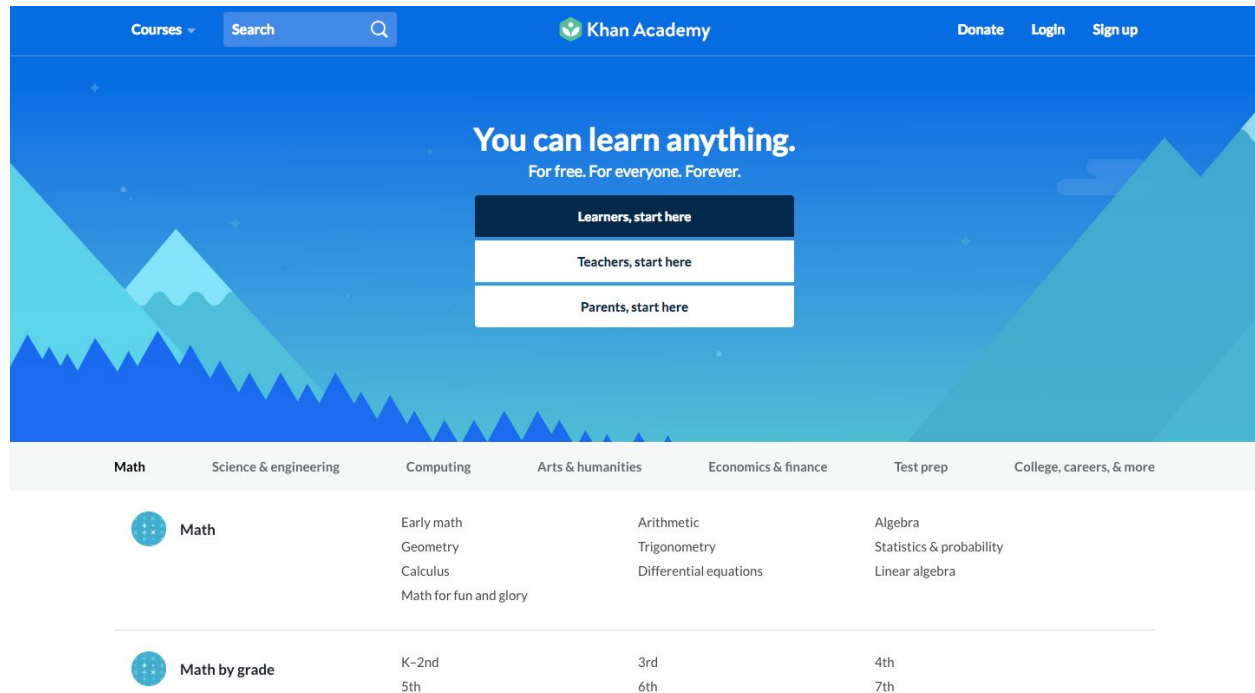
Courses Search Khan Academy Donate Login Sign up

You can learn anything.
For free. For everyone. Forever.

Learners, start here
Teachers, start here
Parents, start here

Math Science & engineering Computing Arts & humanities Economics & finance Test prep College, careers, & more

Math

Early math
Geometry
Calculus
Math for fun and glory
Arithmetic
Trigonometry
Differential equations
Algebra
Statistics & probability
Linear algebra

Math by grade

K–2nd
5th
3rd
6th
4th
7th